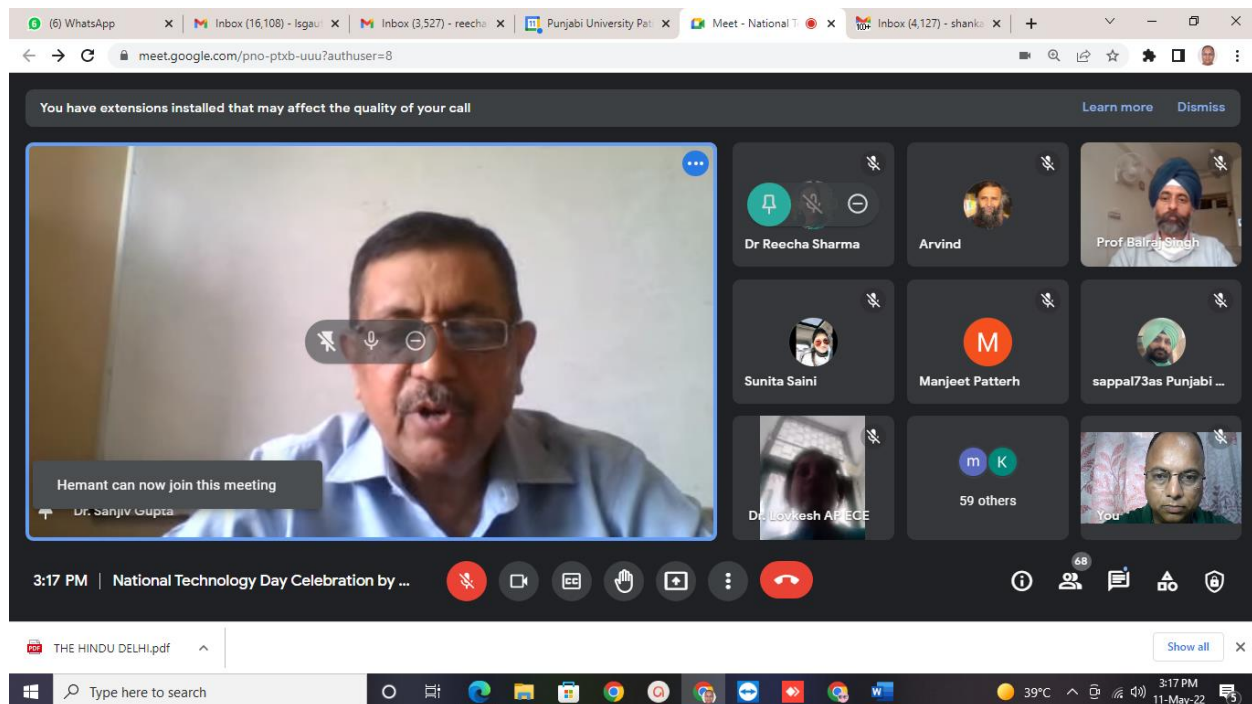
(6) WhatsApp
Inbox (16,108) - lsgau
Inbox (3,527) - reecha
Punjabi University Pat
Meet - National T
Inbox (4,127) - shanka

meet.google.com/pno-ptxb-uuu?authuser=8

You have extensions installed that may affect the quality of your call
Learn more
Dismiss

Dr Reecha Sharma
Arvind
Prof Balraj Singh
Sunita Saini
M
Manjeet Patterh
sappal73as Punjabi ...
Hemant can now join this meeting
Dr. Sanjiv Gupta
Dr. Lovkesh AP ECE
m K
59 others
You

3:17 PM | National Technology Day Celebration by ...
68

THE HINDU DELHI.pdf
Show all

Type here to search
39°C
3:17 PM
11-May-22